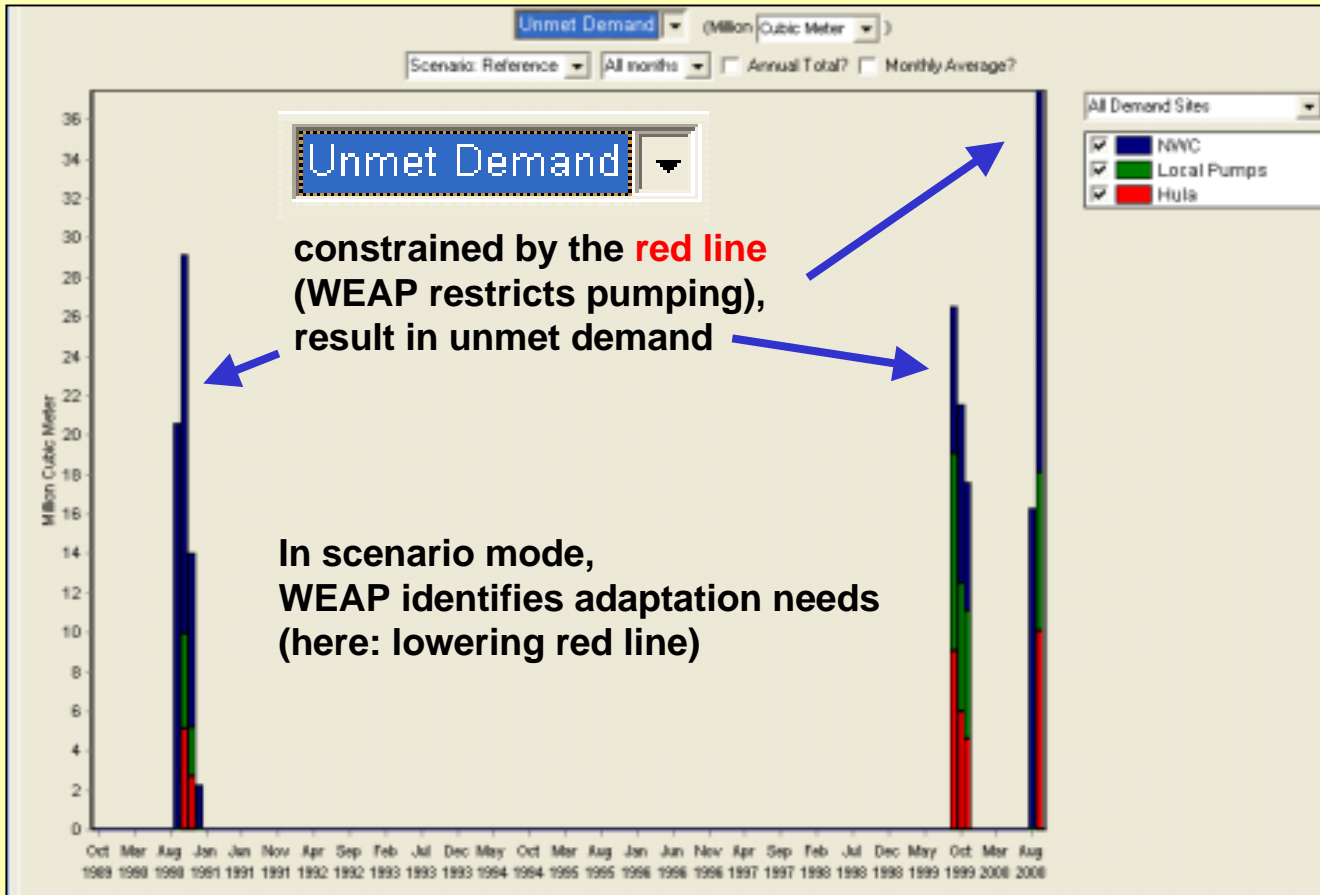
Unmet Demand (Million Cubic Meter )

Scenario: Reference All months Annual Total? Monthly Average?

All Demand Sites

NWC
Local Pumps
Hula

Unmet Demand

constrained by the red line (WEAP restricts pumping), result in unmet demand

In scenario mode, WEAP identifies adaptation needs (here: lowering red line)

Million Cubic Meter

36
34
32
30
28
26
24
22
20
18
16
14
12
10
8
6
4
2
0

Oct 1989 Mar 1990 Aug 1990 Jan 1991 Jun 1991 Nov 1991 Apr 1992 Sep 1992 Feb 1993 Jul 1993 Dec 1993 May 1994 Oct 1994 Mar 1995 Aug 1995 Jan 1996 Jun 1996 Nov 1996 Apr 1997 Sep 1997 Feb 1998 Jul 1998 Dec 1998 May 1999 Oct 1999 Mar 2000 Aug 2000